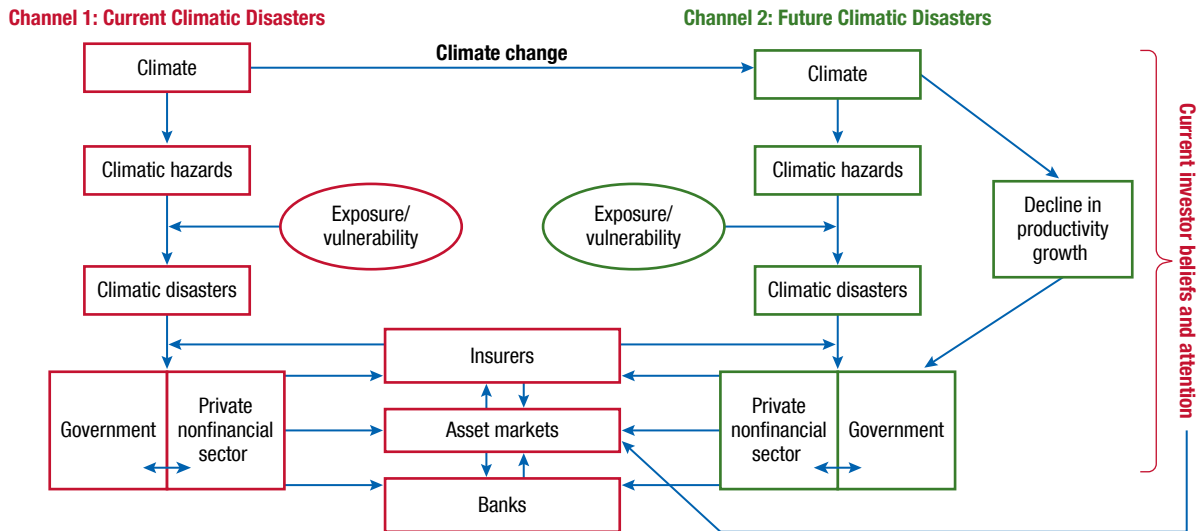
Channel 1: Current Climatic Disasters

Channel 2: Future Climatic Disasters

Climate change

Climate

Climatic hazards

Exposure/ vulnerability

Climatic disasters

Climate

Climatic hazards

Exposure/ vulnerability

Climatic disasters

Decline in productivity growth

Current investor beliefs and attention

Insurers

Asset markets

Banks

Government

Private nonfinancial sector

Private nonfinancial sector

Government